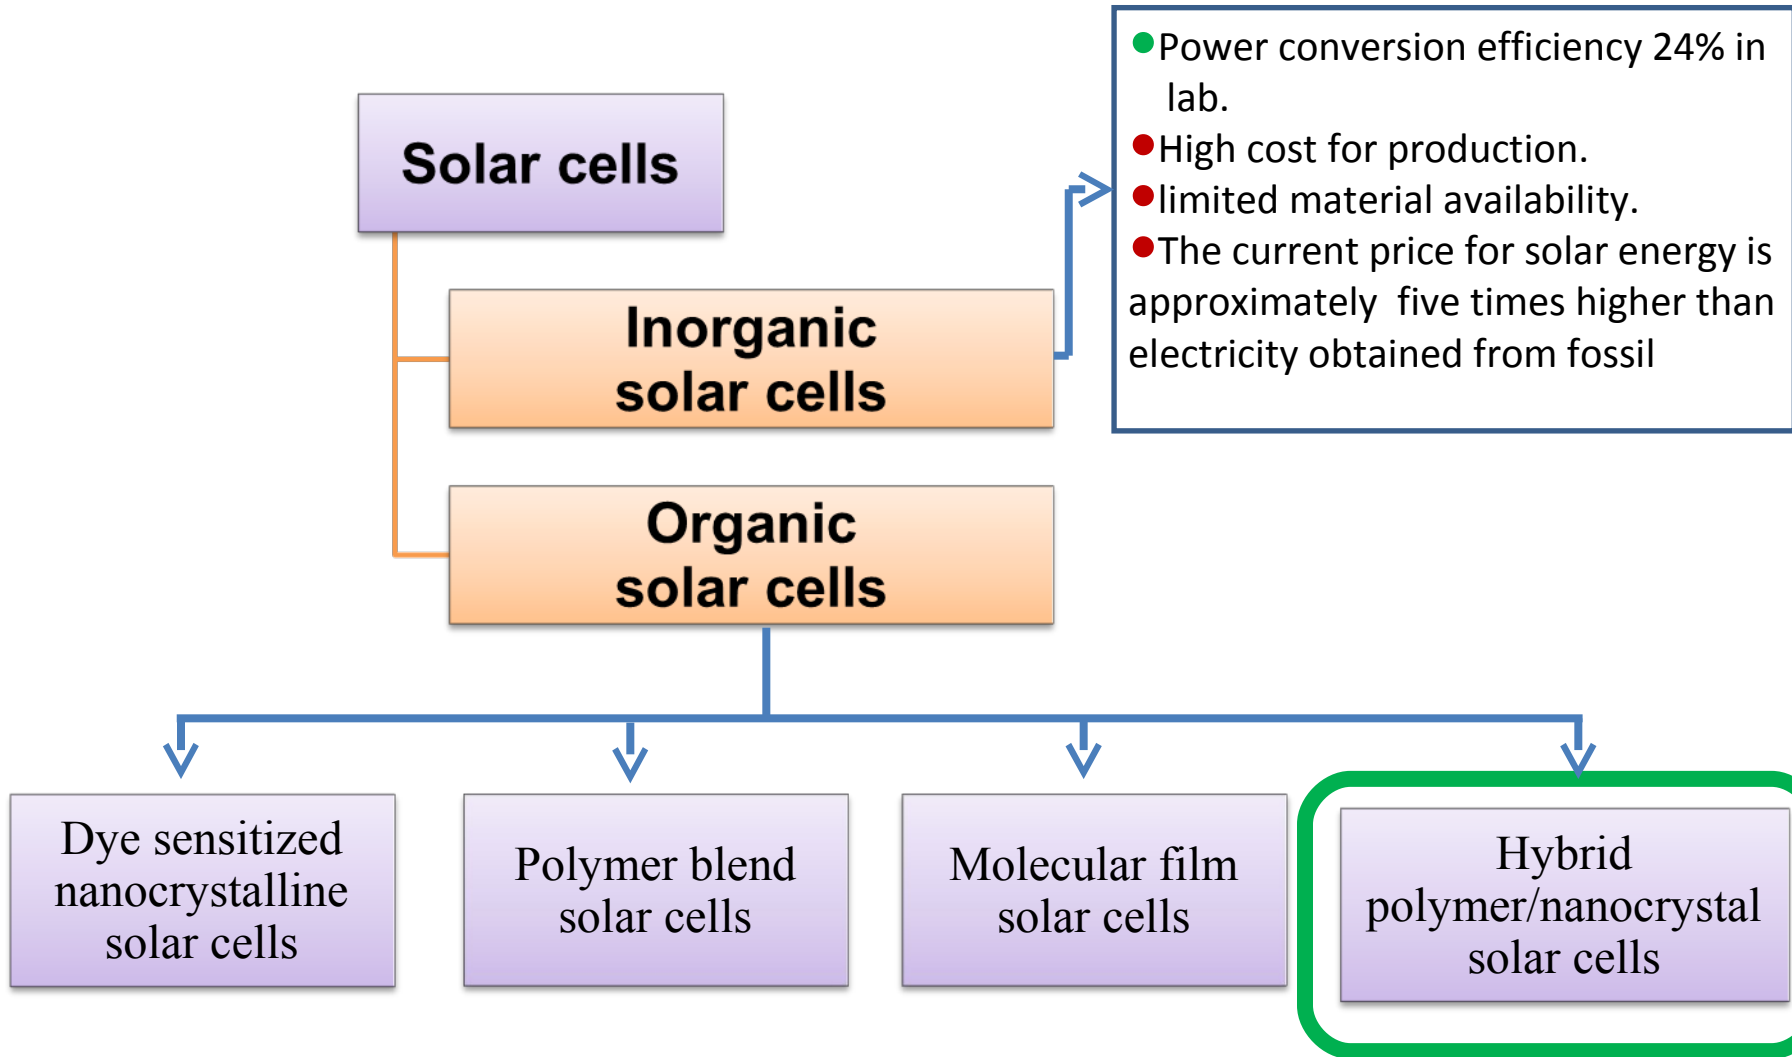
Solar cells

Inorganic solar cells

Organic solar cells

Power conversion efficiency 24% in lab.
High cost for production.
limited material availability.
The current price for solar energy is approximately five times higher than electricity obtained from fossil

Dye sensitized nanocrystalline solar cells

Polymer blend solar cells

Molecular film solar cells

Hybrid polymer/nanocrystal solar cells